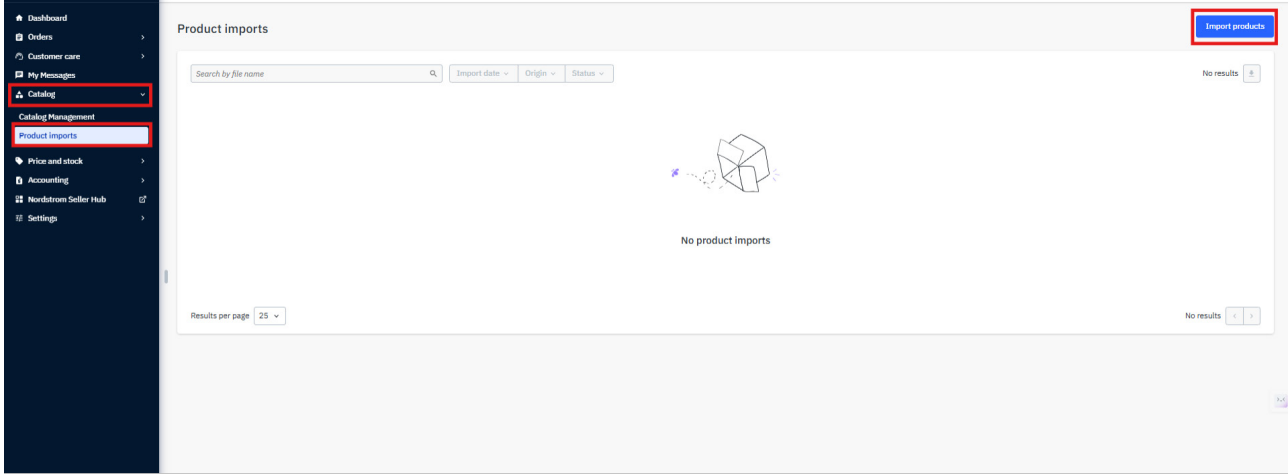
Dashboard
Orders
Customer care
My Messages
Catalog
Catalog Management
Product imports
Price and stock
Accounting
Nordstrom Seller Hub
Settings

Product imports

Import products

Search by file name
Import date
Origin
Status
No results

No product imports

Results per page 25
No results